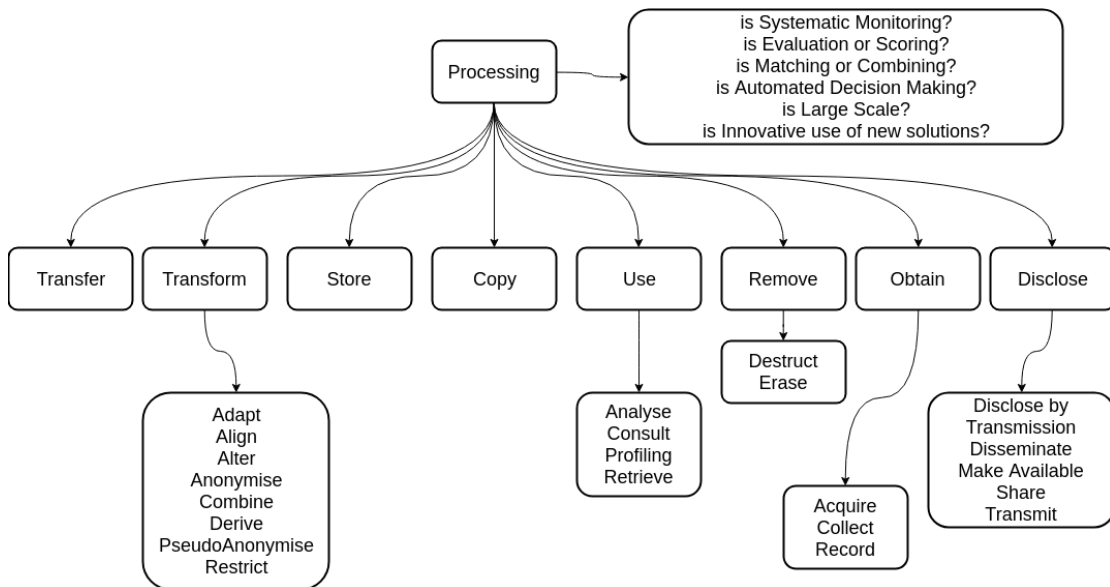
Processing

is Systematic Monitoring?
is Evaluation or Scoring?
is Matching or Combining?
is Automated Decision Making?
is Large Scale?
is Innovative use of new solutions?

Transfer

Transform

Store

Copy

Use

Remove

Obtain

Disclose

Adapt
Align
Alter
Anonymise
Combine
Derive
PseudoAnonymise
Restrict

Analyse
Consult
Profiling
Retrieve

Destruct
Erase

Acquire
Collect
Record

Disclose by Transmission
Disseminate
Make Available
Share
Transmit